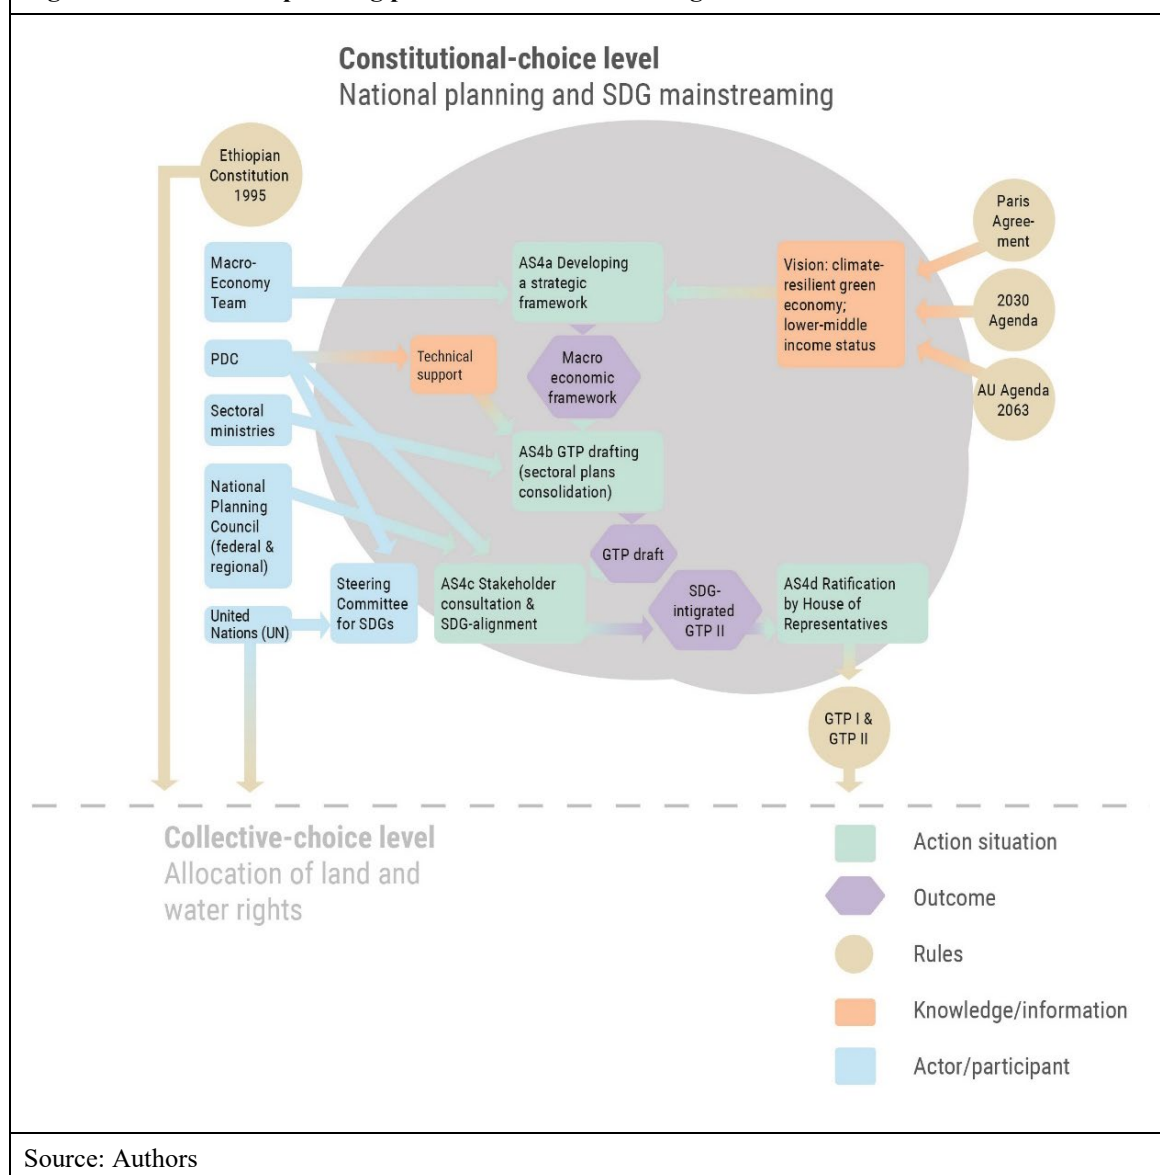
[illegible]

Constitutional-choice level
National planning and SDG mainstreaming

Ethiopian Constitution 1995

Macro-Economy Team

PDC

Sectoral ministries

National Planning Council (federal & regional)

United Nations (UN)

Steering Committee for SDGs

Technical support

AS4a Developing a strategic framework

Macro economic framework

AS4b GTP drafting (sectoral plans consolidation)

GTP draft

AS4c Stakeholder consultation & SDG-alignment

SDG-intigrated GTP II

AS4d Ratification by House of Representatives

Vision: climate-resilient green economy; lower-middle income status

Paris Agree-ment

2030 Agenda

AU Agenda 2063

GTP I & GTP II

Collective-choice level
Allocation of land and water rights

Action situation

Outcome

Rules

Knowledge/information

Actor/participant

Source: Authors